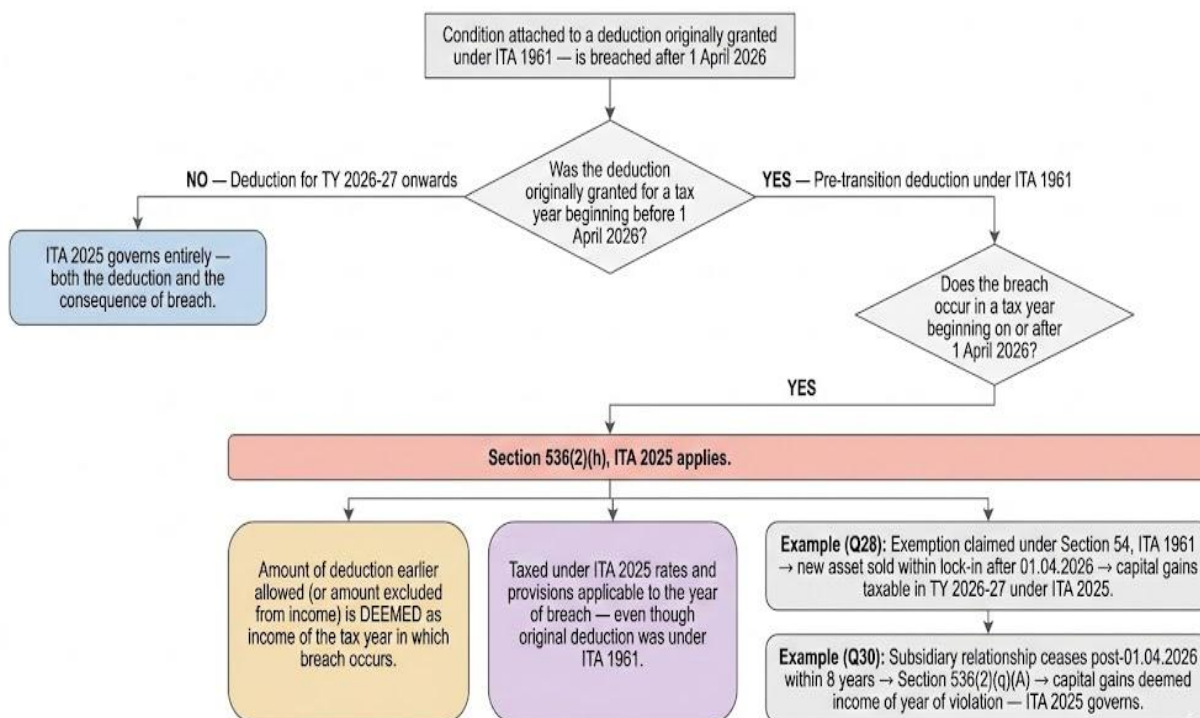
Condition attached to a deduction originally granted under ITA 1961 — is breached after 1 April 2026

Was the deduction originally granted for a tax year beginning before 1 April 2026?

NO — Deduction for TY 2026-27 onwards

YES — Pre-transition deduction under ITA 1961

ITA 2025 governs entirely — both the deduction and the consequence of breach.

Does the breach occur in a tax year beginning on or after 1 April 2026?

YES

Section 536(2)(h), ITA 2025 applies.

Amount of deduction earlier allowed (or amount excluded from income) is DEEMED as income of the tax year in which breach occurs.

Taxed under ITA 2025 rates and provisions applicable to the year of breach — even though original deduction was under ITA 1961.

**Example (Q28):** Exemption claimed under Section 54, ITA 1961 → new asset sold within lock-in after 01.04.2026 → capital gains taxable in TY 2026-27 under ITA 2025.

**Example (Q30):** Subsidiary relationship ceases post-01.04.2026 within 8 years → Section 536(2)(q)(A) → capital gains deemed income of year of violation — ITA 2025 governs.